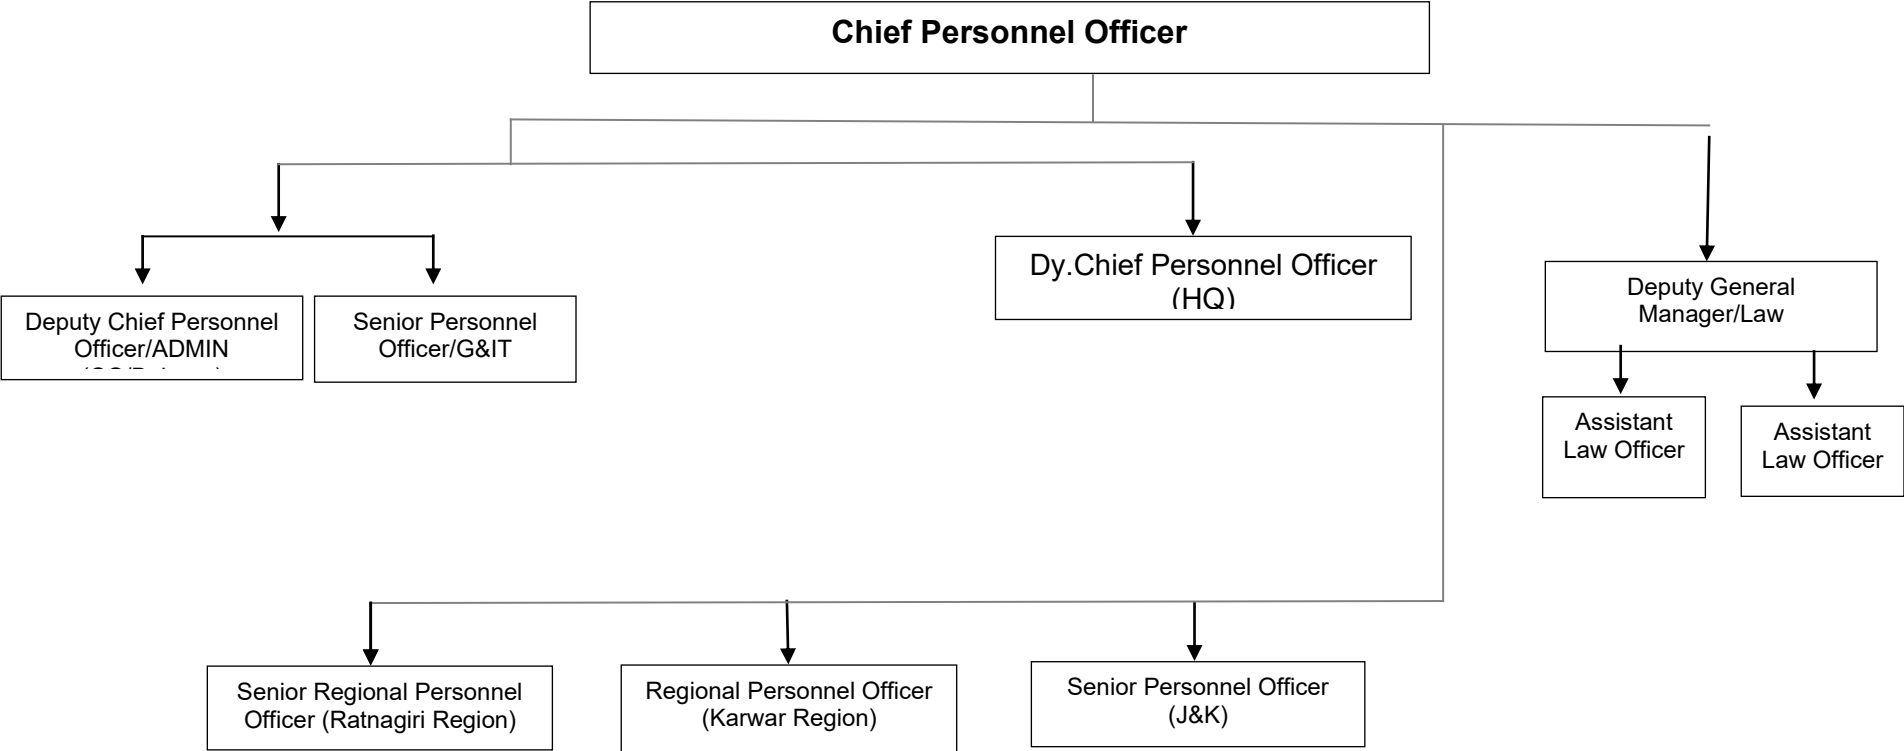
Chief Personnel Officer

Deputy Chief Personnel Officer/ADMIN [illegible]

Senior Personnel Officer/G&IT

Dy.Chief Personnel Officer (HQ)

Deputy General Manager/Law

Assistant Law Officer

Assistant Law Officer

Senior Regional Personnel Officer (Ratnagiri Region)

Regional Personnel Officer (Karwar Region)

Senior Personnel Officer (J&K)